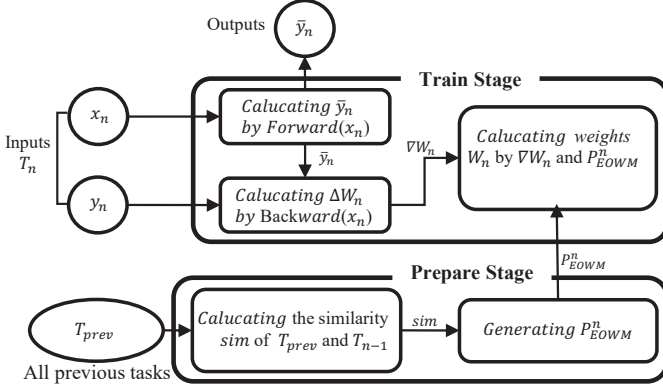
Outputs $\bar{y}_n$

Train Stage

Inputs $T_n$

$x_n$

$y_n$

$Calucating\ \bar{y}_n$ $by\ Forward(x_n)$

$\bar{y}_n$

$Calucating\ \Delta W_n$ $by$ Backward$(x_n)$

$\nabla W_n$

$Calucating\ weights$ $W_n$ by $\nabla W_n$ and $P_{EOWM}^n$

$P_{EOWM}^n$

Prepare Stage

$T_{prev}$

All previous tasks

$Calucating$ the similarity $sim$ of $T_{prev}$ and $T_{n-1}$

$sim$

$Generating\ P_{EOWM}^n$